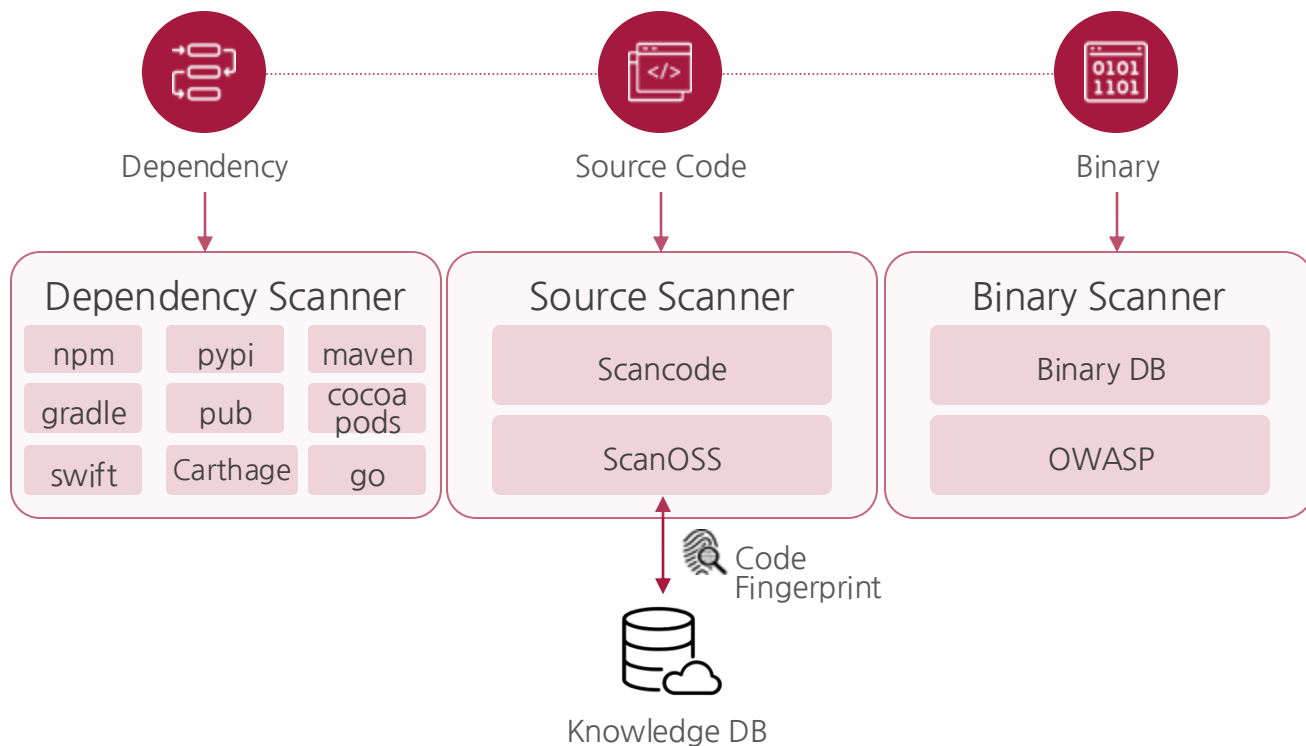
</>

0101
1101

Dependency

Source Code

Binary

Dependency Scanner

npm

pypi

maven

gradle

pub

cocoa pods

swift

Carthage

go

Source Scanner

Scancode

ScanOSS

Binary Scanner

Binary DB

OWASP

Code Fingerprint

Knowledge DB